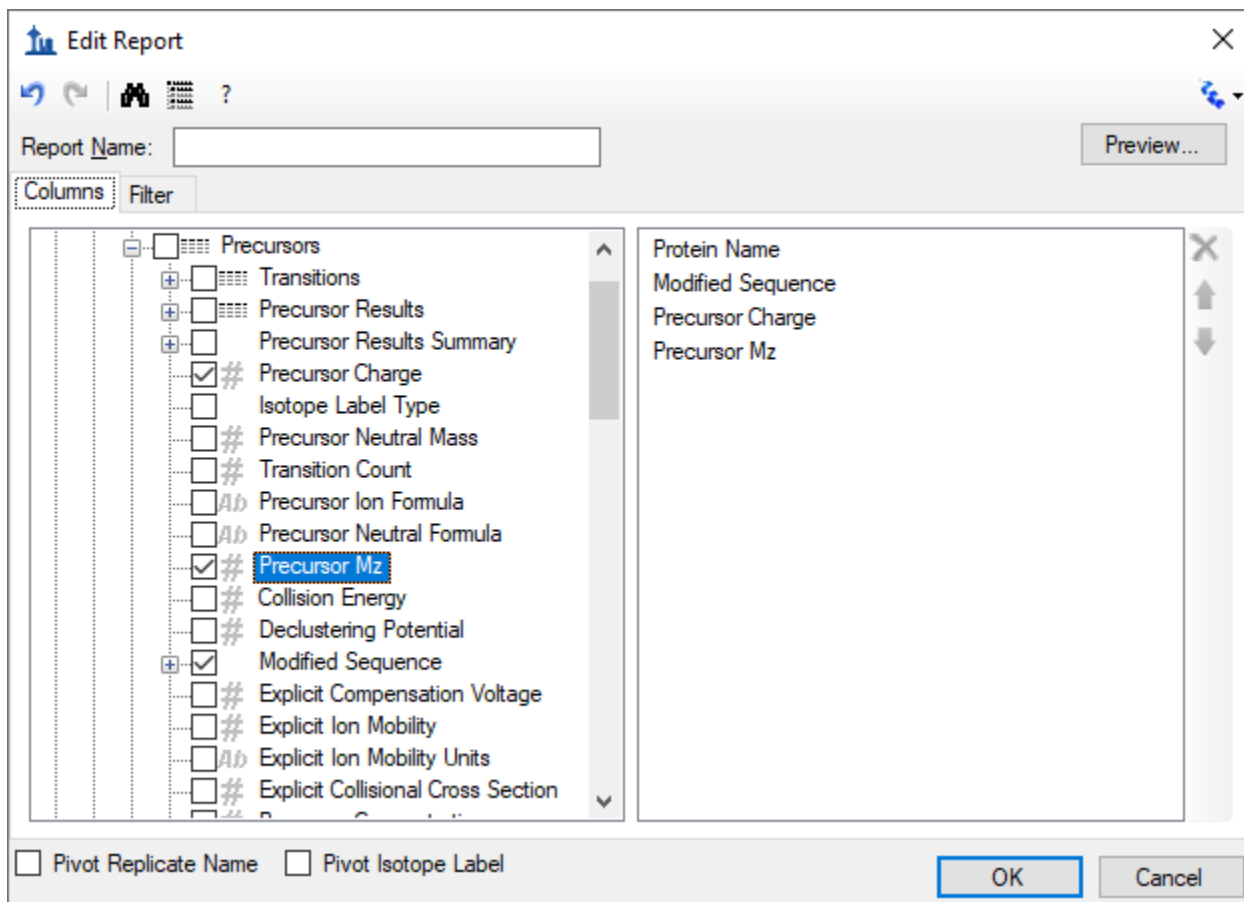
Edit Report

?

Report Name:

Preview...

Columns

Filter

Precursors
Transitions
Precursor Results
Precursor Results Summary
# Precursor Charge
Isotope Label Type
# Precursor Neutral Mass
# Transition Count
Ab Precursor Ion Formula
Ab Precursor Neutral Formula
# Precursor Mz
# Collision Energy
# Declustering Potential
Modified Sequence
# Explicit Compensation Voltage
# Explicit Ion Mobility
Ab Explicit Ion Mobility Units
# Explicit Collisional Cross Section
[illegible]

Protein Name
Modified Sequence
Precursor Charge
Precursor Mz

Pivot Replicate Name

Pivot Isotope Label

OK

Cancel